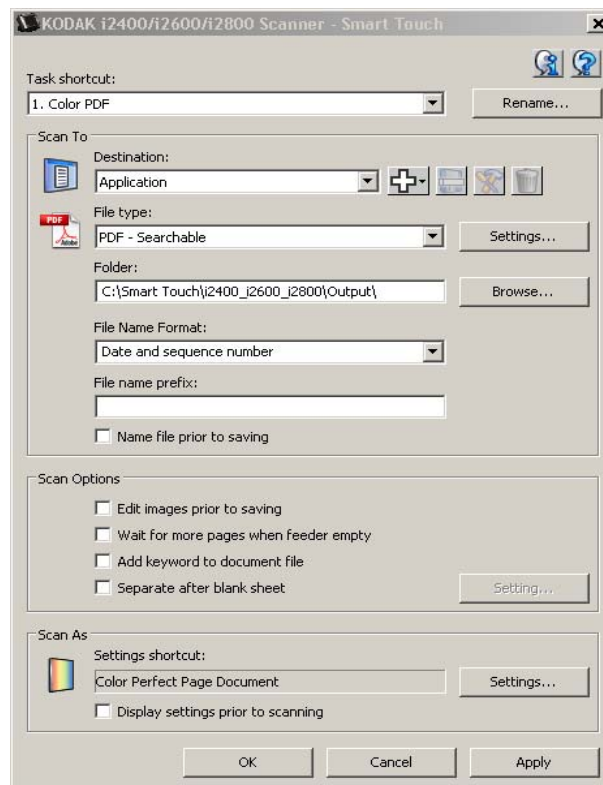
KODAK i2400/i2600/i2800 Scanner - Smart Touch

Task shortcut:
1. Color PDF
Rename...

Scan To
Destination:
Application
File type:
PDF - Searchable
Settings...
Folder:
C:\Smart Touch\i2400_i2600_i2800\Output\
Browse...
File Name Format:
Date and sequence number
File name prefix:
Name file prior to saving

Scan Options
Edit images prior to saving
Wait for more pages when feeder empty
Add keyword to document file
Separate after blank sheet
Setting...

Scan As
Settings shortcut:
Color Perfect Page Document
Settings...
Display settings prior to scanning

OK
Cancel
Apply